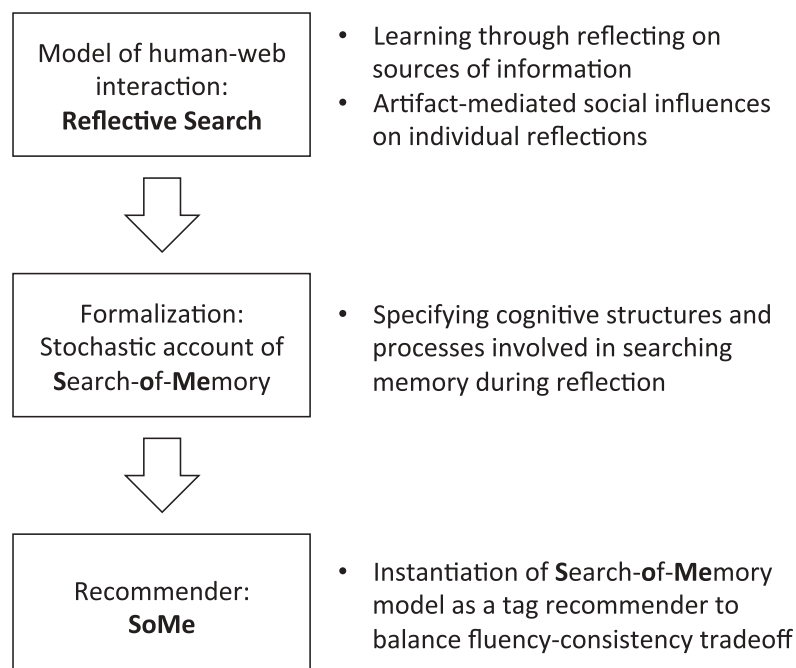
Model of human-web interaction: Reflective Search

- Learning through reflecting on sources of information
- Artifact-mediated social influences on individual reflections

Formalization: Stochastic account of Search-of-Memory

- Specifying cognitive structures and processes involved in searching memory during reflection

Recommender: SoMe

- Instantiation of Search-of-Memory model as a tag recommender to balance fluency-consistency tradeoff